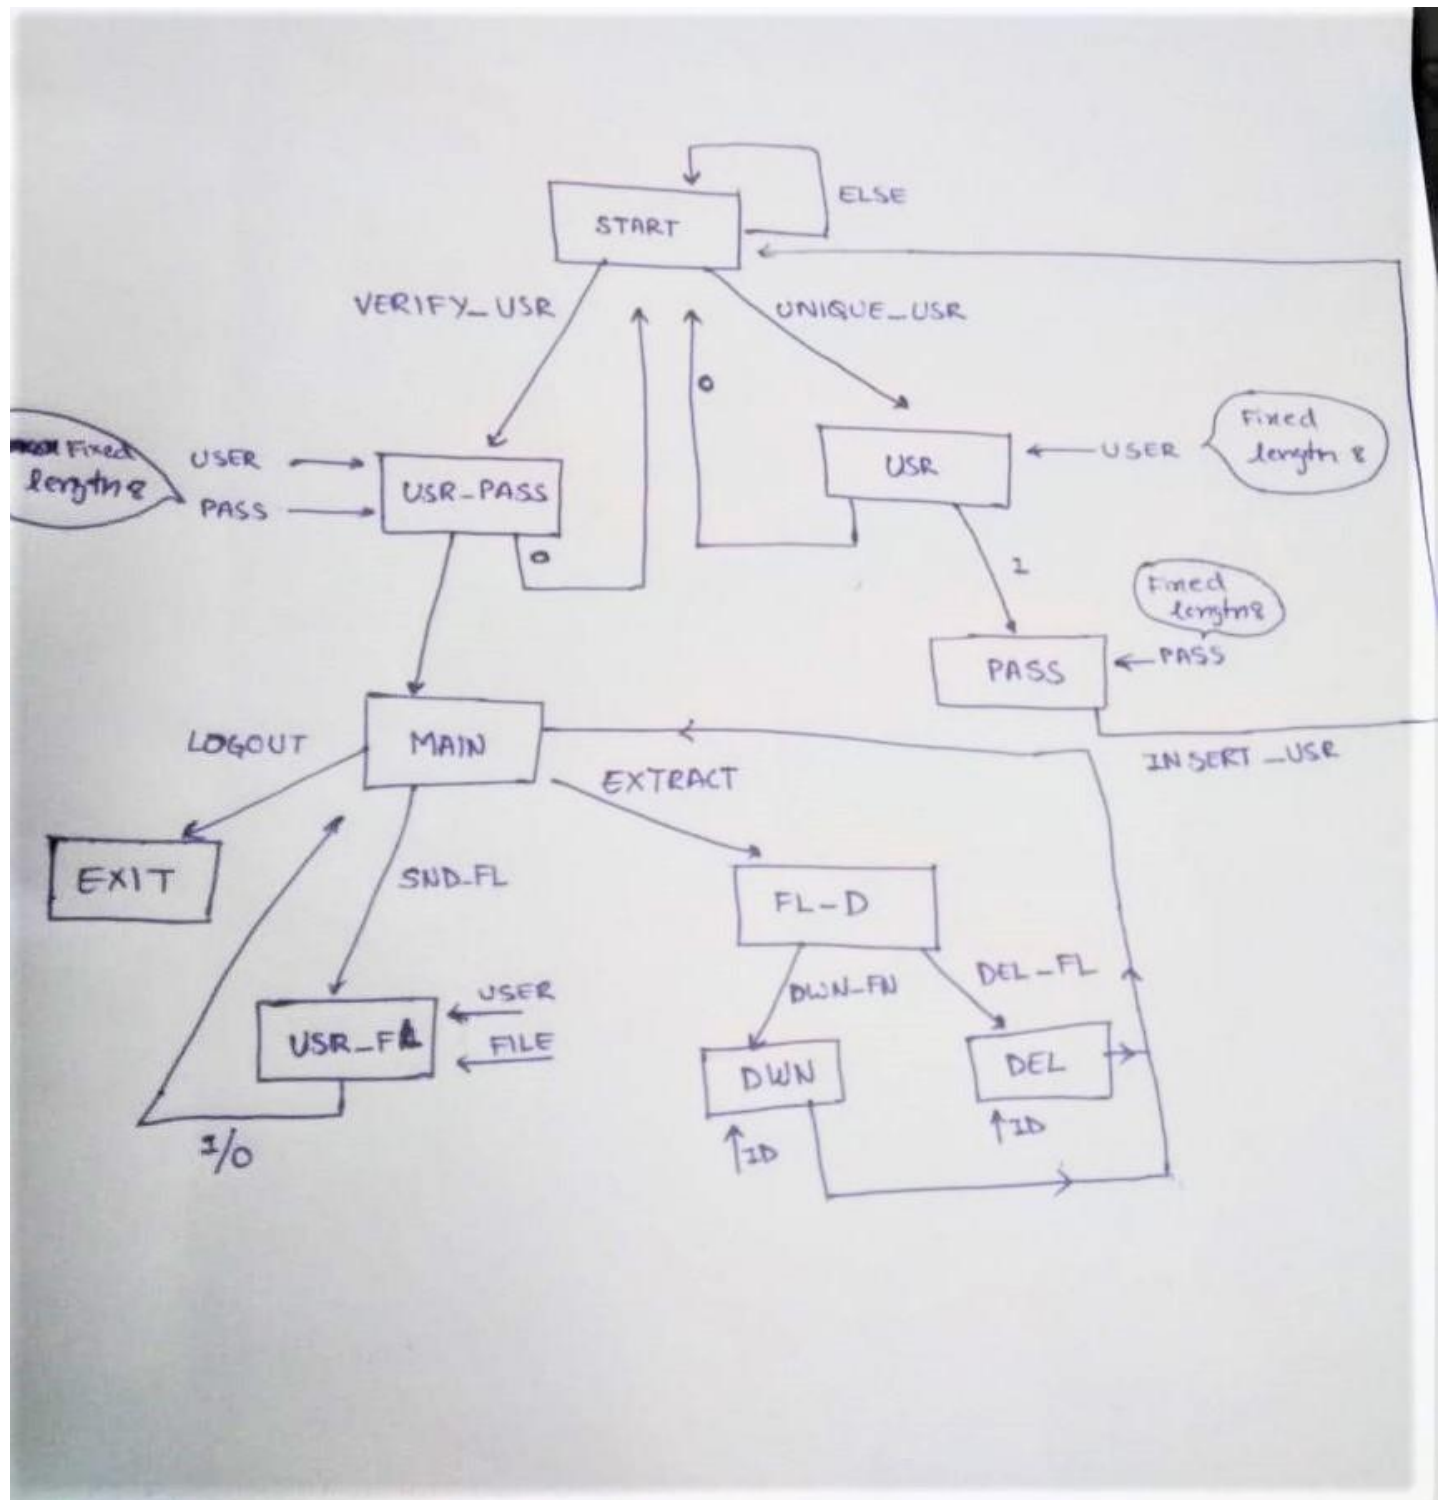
ELSE

START

VERIFY_USR

UNIQUE_USR

0

Fixed length 8

USER

PASS

USR_PASS

0

USR

USER

Fixed length 8

1

Fixed length 8

PASS

PASS

LOGOUT

MAIN

INSERT_USR

EXTRACT

EXIT

SND_FL

FL-D

DWN-FN

DEL_FL

USER

USR_FL

FILE

DWN

DEL

1/0

ID

ID